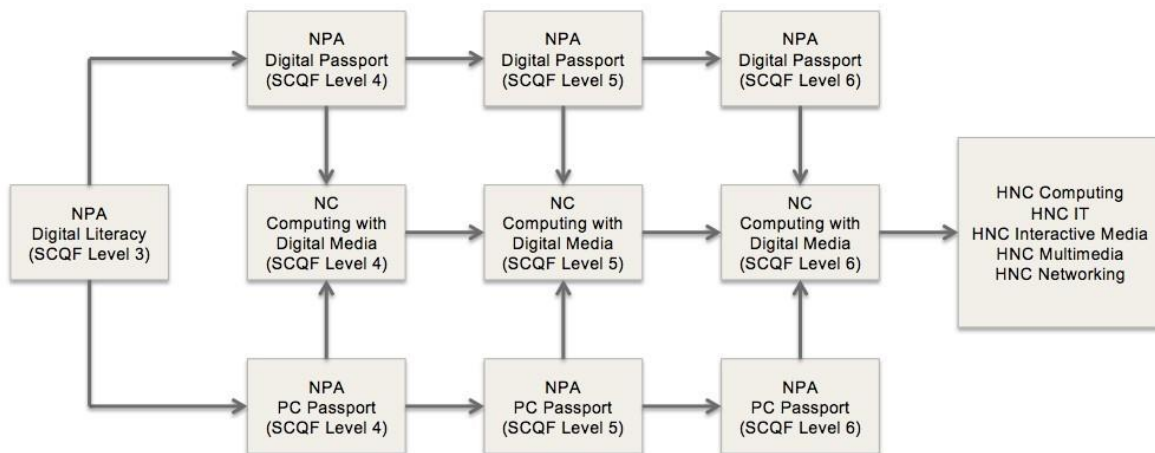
NPA
Digital Literacy
(SCQF Level 3)

NPA
Digital Passport
(SCQF Level 4)

NPA
Digital Passport
(SCQF Level 5)

NPA
Digital Passport
(SCQF Level 6)

NC
Computing with
Digital Media
(SCQF Level 4)

NC
Computing with
Digital Media
(SCQF Level 5)

NC
Computing with
Digital Media
(SCQF Level 6)

HNC Computing
HNC IT
HNC Interactive Media
HNC Multimedia
HNC Networking

NPA
PC Passport
(SCQF Level 4)

NPA
PC Passport
(SCQF Level 5)

NPA
PC Passport
(SCQF Level 6)